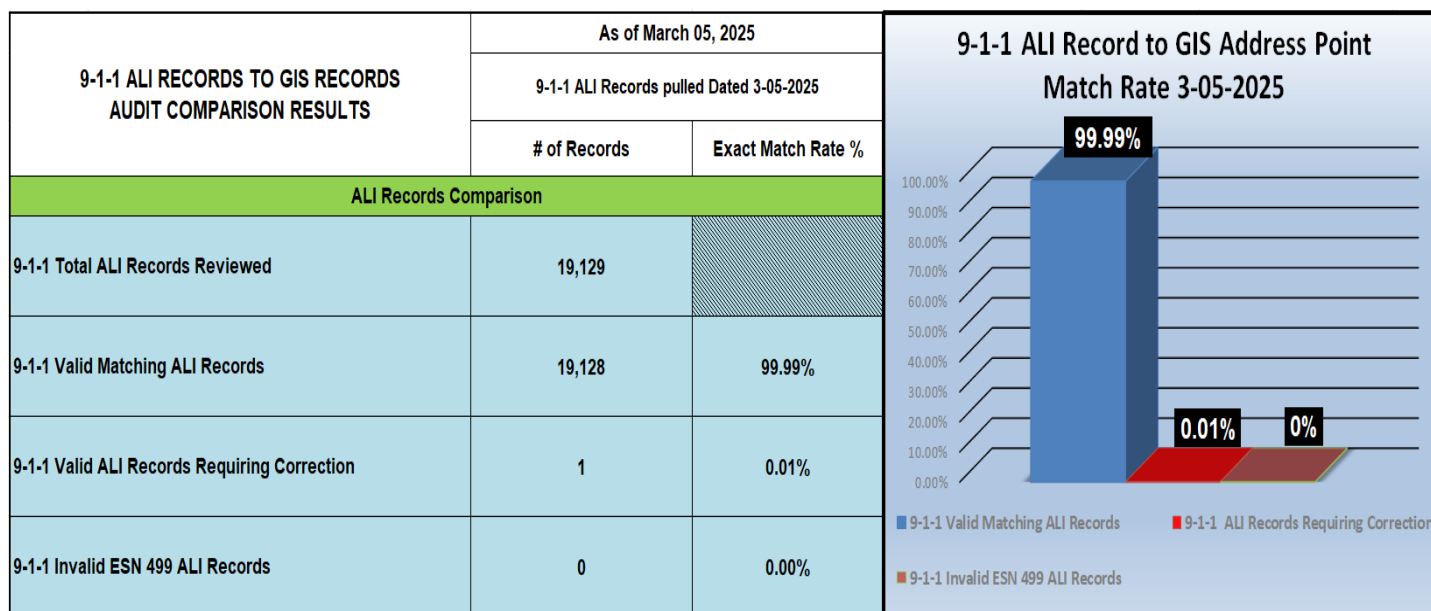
| 9-1-1 ALI RECORDS TO GIS RECORDS AUDIT COMPARISON RESULTS | As of March 05, 2025 | |
|---|---|---|
| | 9-1-1 ALI Records pulled Dated 3-05-2025 | |
| | # of Records | Exact Match Rate % |
| ALI Records Comparison | | |
| 9-1-1 Total ALI Records Reviewed | 19,129 | |
| 9-1-1 Valid Matching ALI Records | 19,128 | 99.99% |
| 9-1-1 Valid ALI Records Requiring Correction | 1 | 0.01% |
| 9-1-1 Invalid ESN 499 ALI Records | 0 | 0.00% |

9-1-1 ALI Record to GIS Address Point Match Rate 3-05-2025

99.99%

0.01%

0%

100.00%
90.00%
80.00%
70.00%
60.00%
50.00%
40.00%
30.00%
20.00%
10.00%
0.00%

9-1-1 Valid Matching ALI Records

9-1-1 ALI Records Requiring Correctio

9-1-1 Invalid ESN 499 ALI Records